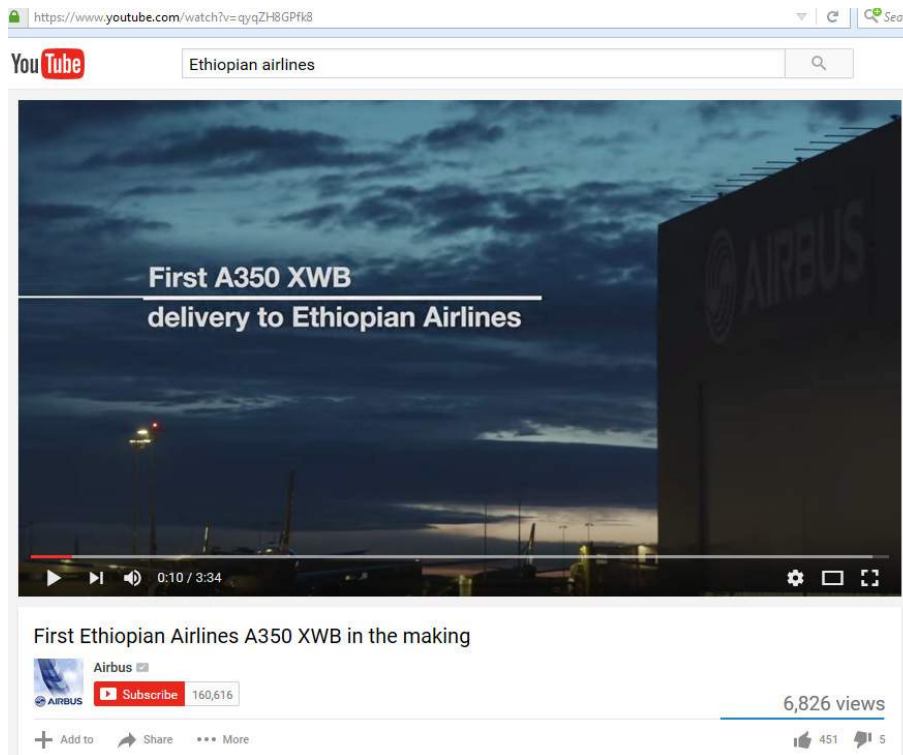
https://www.youtube.com/watch?v=qyqZH8GPfk8

Sea

YouTube

Ethiopian airlines

First A350 XWB
delivery to Ethiopian Airlines

AIRBUS

0:10 / 3:34

First Ethiopian Airlines A350 XWB in the making

Airbus

AIRBUS

Subscribe 160,616

6,826 views

Add to Share ••• More

451 5